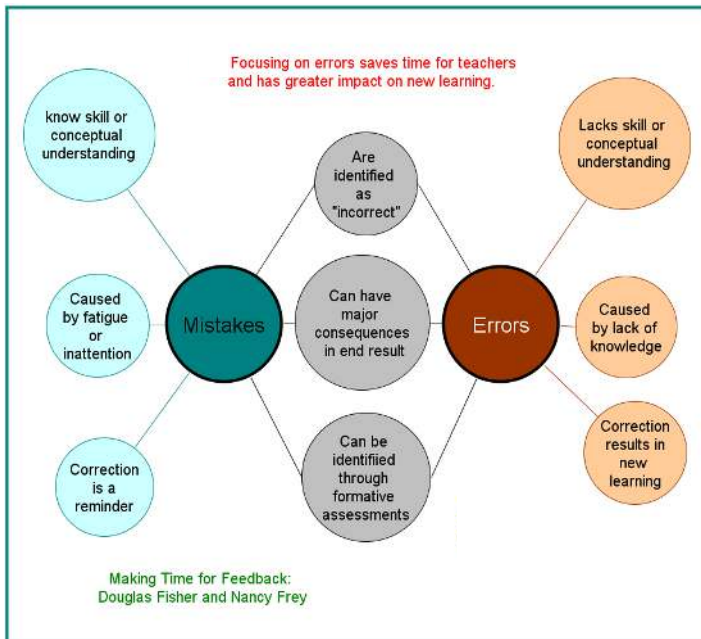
Focusing on errors saves time for teachers and has greater impact on new learning.

know skill or conceptual understanding

Caused by fatigue or inattention

Correction is a reminder

Mistakes

Are identified as "incorrect"

Can have major consequences in end result

Can be identifiied through formative assessments

Errors

Lacks skill or conceptual understanding

Caused by lack of knowledge

Correction results in new learning

Making Time for Feedback: Douglas Fisher and Nancy Frey